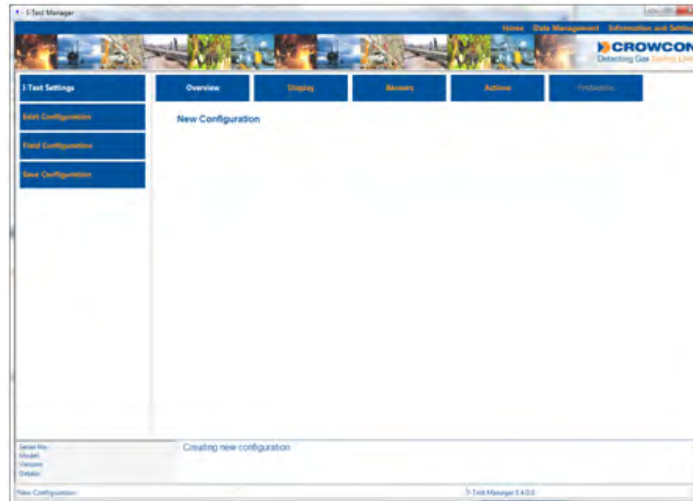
I-Test Manager

Home Data Management Information and Settin

CROWCON
Detecting Gas Safely Lim

I-Test Settings

Edit Configuration

Find Configuration

Save Configuration

Overview

Display

Alarms

Actions

Prohibitions

New Configuration

Serial No:
Model:
Version:
Details:

Creating new configuration

New Configuration

I-Test Manager 1.4.0.0